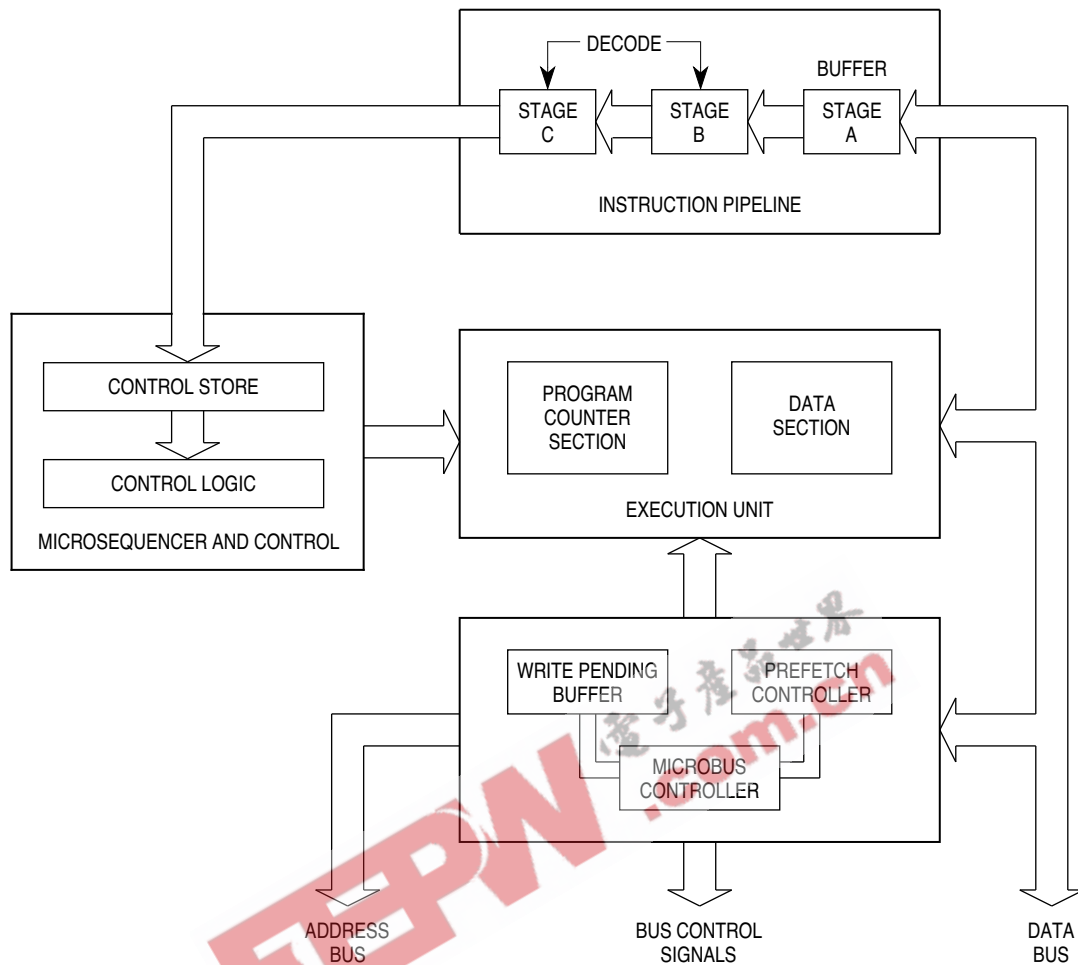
DECODE

BUFFER

STAGE C

STAGE B

STAGE A

INSTRUCTION PIPELINE

CONTROL STORE

CONTROL LOGIC

MICROSEQUENCER AND CONTROL

PROGRAM COUNTER SECTION

DATA SECTION

EXECUTION UNIT

WRITE PENDING BUFFER

PREFETCH CONTROLLER

MICROBUS CONTROLLER

电子产品世界

EEPW.com.cn

ADDRESS BUS

BUS CONTROL SIGNALS

DATA BUS